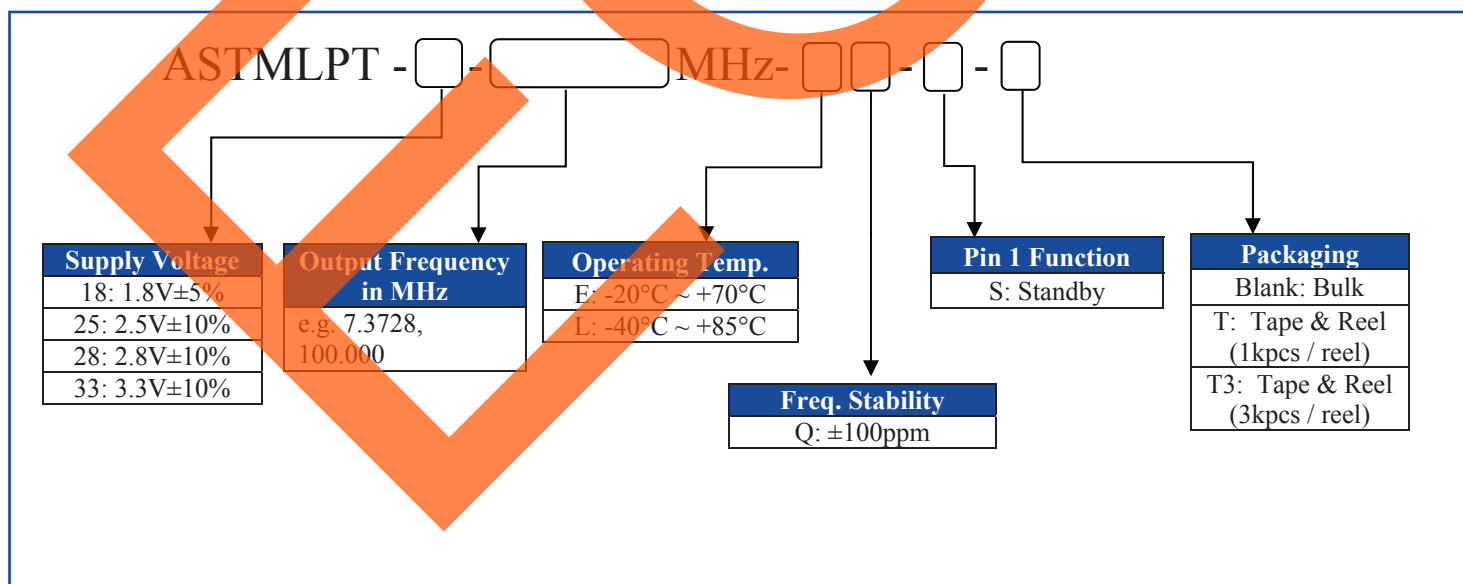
ASTMLPT - [ ] - [ ] MHz- [ ][ ] - [ ] - [ ]

| Supply Voltage |
|---|
| 18: 1.8V±5% |
| 25: 2.5V±10% |
| 28: 2.8V±10% |
| 33: 3.3V±10% |

| Output Frequency in MHz |
|---|
| e.g. 7.3728, 100.000 |

| Operating Temp. |
|---|
| E: -20°C ~ +70°C |
| L: -40°C ~ +85°C |

| Freq. Stability |
|---|
| Q: ±100ppm |

| Pin 1 Function |
|---|
| S: Standby |

| Packaging |
|---|
| Blank: Bulk |
| T: Tape & Reel (1kpcs / reel) |
| T3: Tape & Reel (3kpcs / reel) |